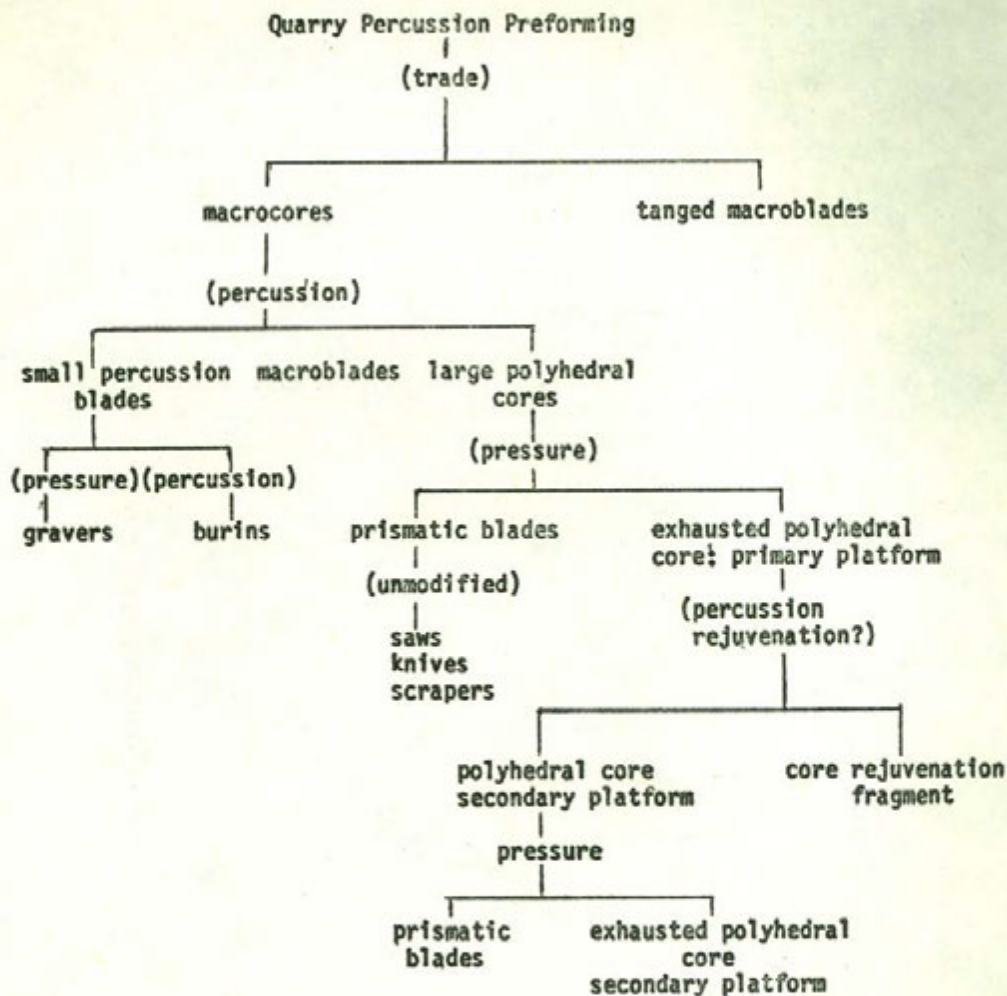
Quarry Percussion Preforming

(trade)

macrocores

tanged macroblades

(percussion)

small percussion blades

macroblades

large polyhedral cores

(pressure)

(percussion)

gravers

burins

(pressure)

prismatic blades

(unmodified)

saws
knives
scrapers

exhausted polyhedral core: primary platform

(percussion rejuvenation?)

polyhedral core secondary platform

pressure

core rejuvenation fragment

prismatic blades

exhausted polyhedral core secondary platform